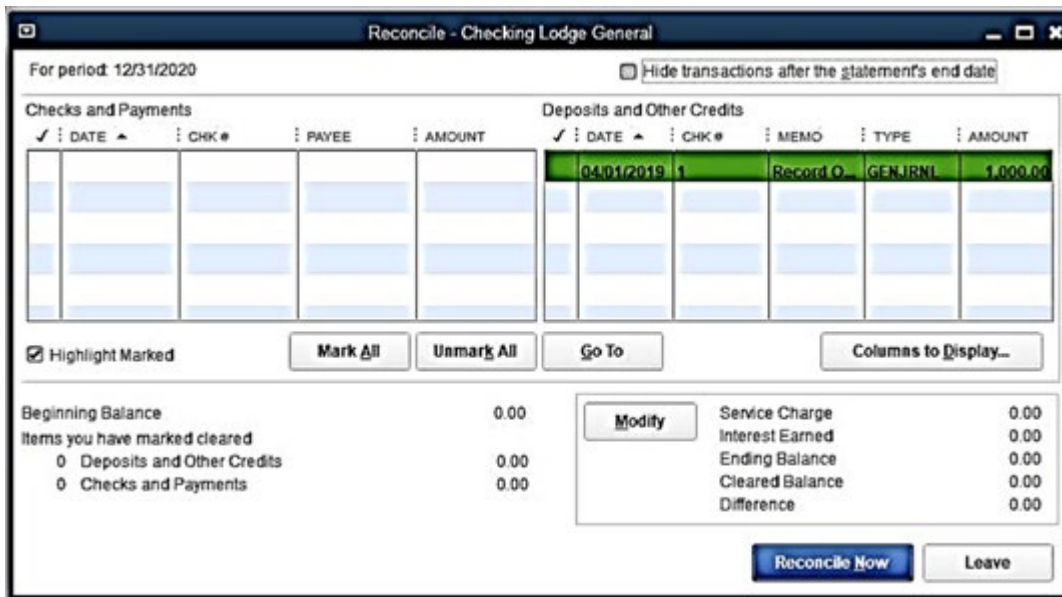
Reconcile - Checking Lodge General

For period: 12/31/2020

Hide transactions after the statement's end date

Checks and Payments

| ✓ | DATE ▲ | CHK # | PAYEE | AMOUNT |
|---|---|---|---|---|

Deposits and Other Credits

| ✓ | DATE ▲ | CHK # | MEMO | TYPE | AMOUNT |
|---|---|---|---|---|---|
| | 04/01/2019 | 1 | Record O... | GENJRNL | 1,000.00 |

Highlight Marked

Mark All

Unmark All

Go To

Columns to Display...

Beginning Balance 0.00
Items you have marked cleared
0 Deposits and Other Credits 0.00
0 Checks and Payments 0.00

Modify

Service Charge 0.00
Interest Earned 0.00
Ending Balance 0.00
Cleared Balance 0.00
Difference 0.00

Reconcile Now

Leave